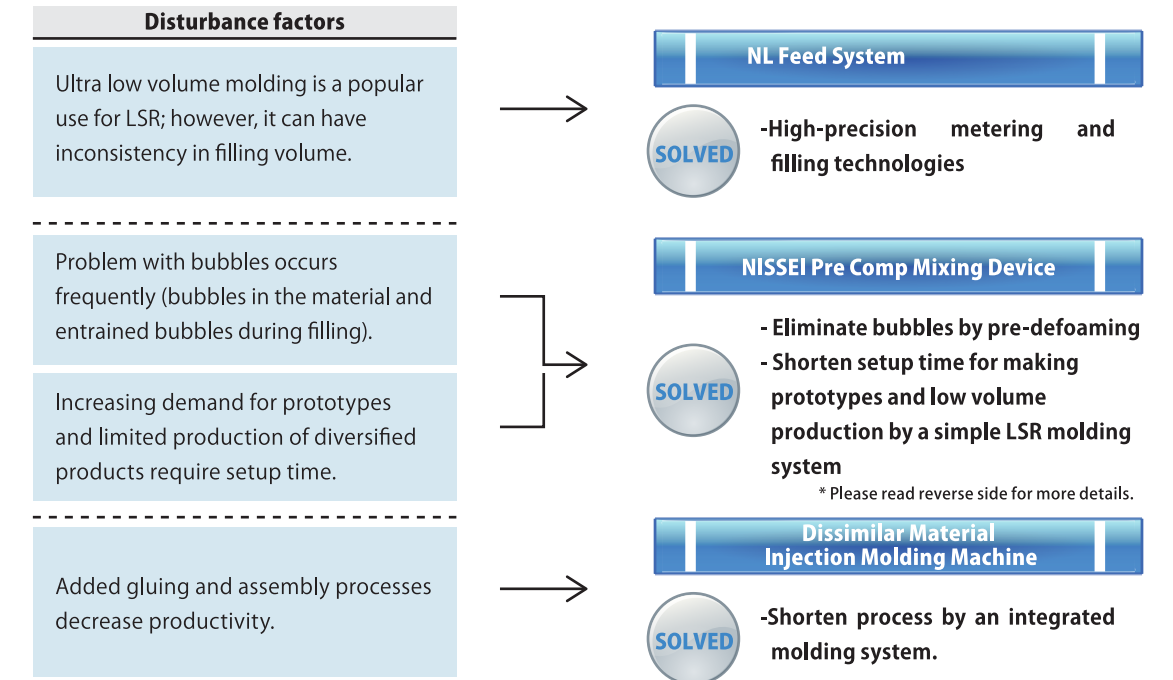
Disturbance factors

Ultra low volume molding is a popular use for LSR; however, it can have inconsistency in filling volume.

NL Feed System

SOLVED

-High-precision metering and filling technologies

Problem with bubbles occurs frequently (bubbles in the material and entrained bubbles during filling).

Increasing demand for prototypes and limited production of diversified products require setup time.

NISSEI Pre Comp Mixing Device

SOLVED

- Eliminate bubbles by pre-defoaming
- Shorten setup time for making prototypes and low volume production by a simple LSR molding system

* Please read reverse side for more details.

Added gluing and assembly processes decrease productivity.

Dissimilar Material Injection Molding Machine

SOLVED

-Shorten process by an integrated molding system.